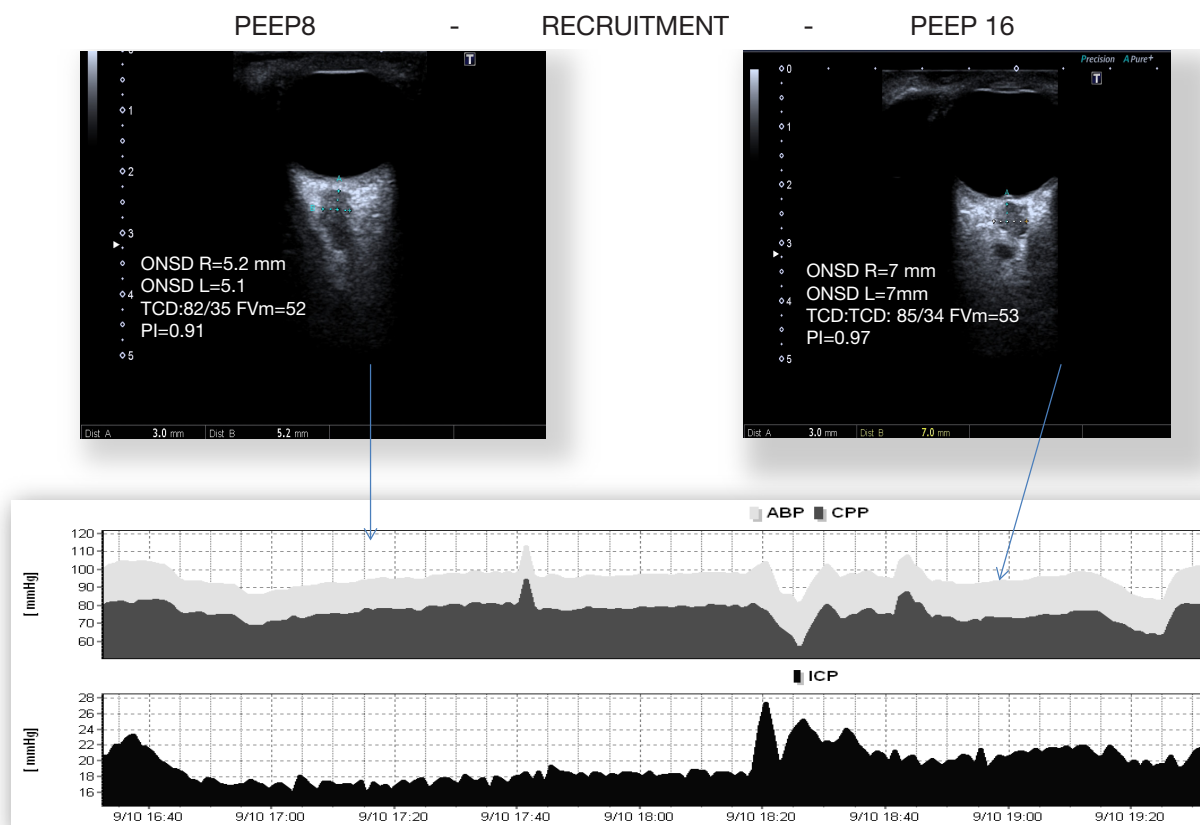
PEEP8 - RECRUITMENT - PEEP 16

T

0
1
2
3
4
5

ONSD R=5.2 mm
ONSD L=5.1
TCD:82/35 FVm=52
PI=0.91

Dist A 3.0 mm Dist B 5.2 mm

Precision APure+
T

0
1
2
3
4
5

ONSD R=7 mm
ONSD L=7mm
TCD:TCD: 85/34 FVm=53
PI=0.97

Dist A 3.0 mm Dist B 7.0 mm

ABP CPP

[mmHg]
120
110
100
90
80
70
60

ICP

[mmHg]
28
26
24
22
20
18
16

9/10 16:40 9/10 17:00 9/10 17:20 9/10 17:40 9/10 18:00 9/10 18:20 9/10 18:40 9/10 19:00 9/10 19:20